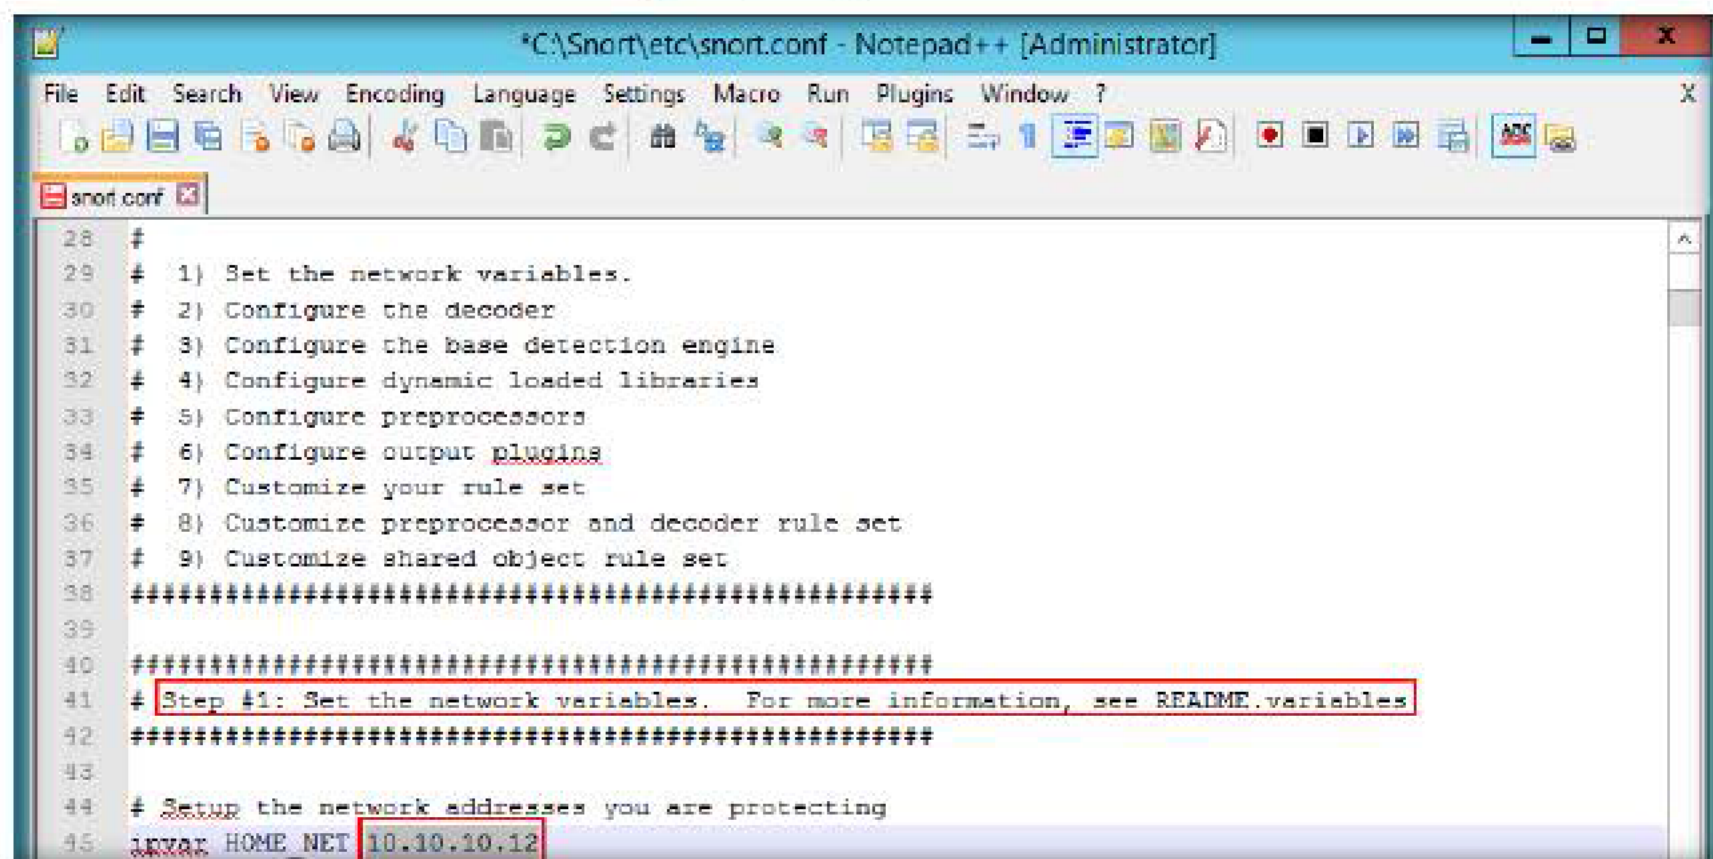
*C:\Snort\etc\snort.conf - Notepad++ [Administrator]

File Edit Search View Encoding Language Settings Macro Run Plugins Window ?

snort.conf

28 #
29 # 1) Set the network variables.
30 # 2) Configure the decoder
31 # 3) Configure the base detection engine
32 # 4) Configure dynamic loaded libraries
33 # 5) Configure preprocessors
34 # 6) Configure output plugins
35 # 7) Customize your rule set
36 # 8) Customize preprocessor and decoder rule set
37 # 9) Customize shared object rule set
38 ###################################################
39
40 ###################################################
41 # Step #1: Set the network variables. For more information, see README.variables
42 ###################################################
43
44 # Setup the network addresses you are protecting
45 ipvar HOME_NET 10.10.10.12